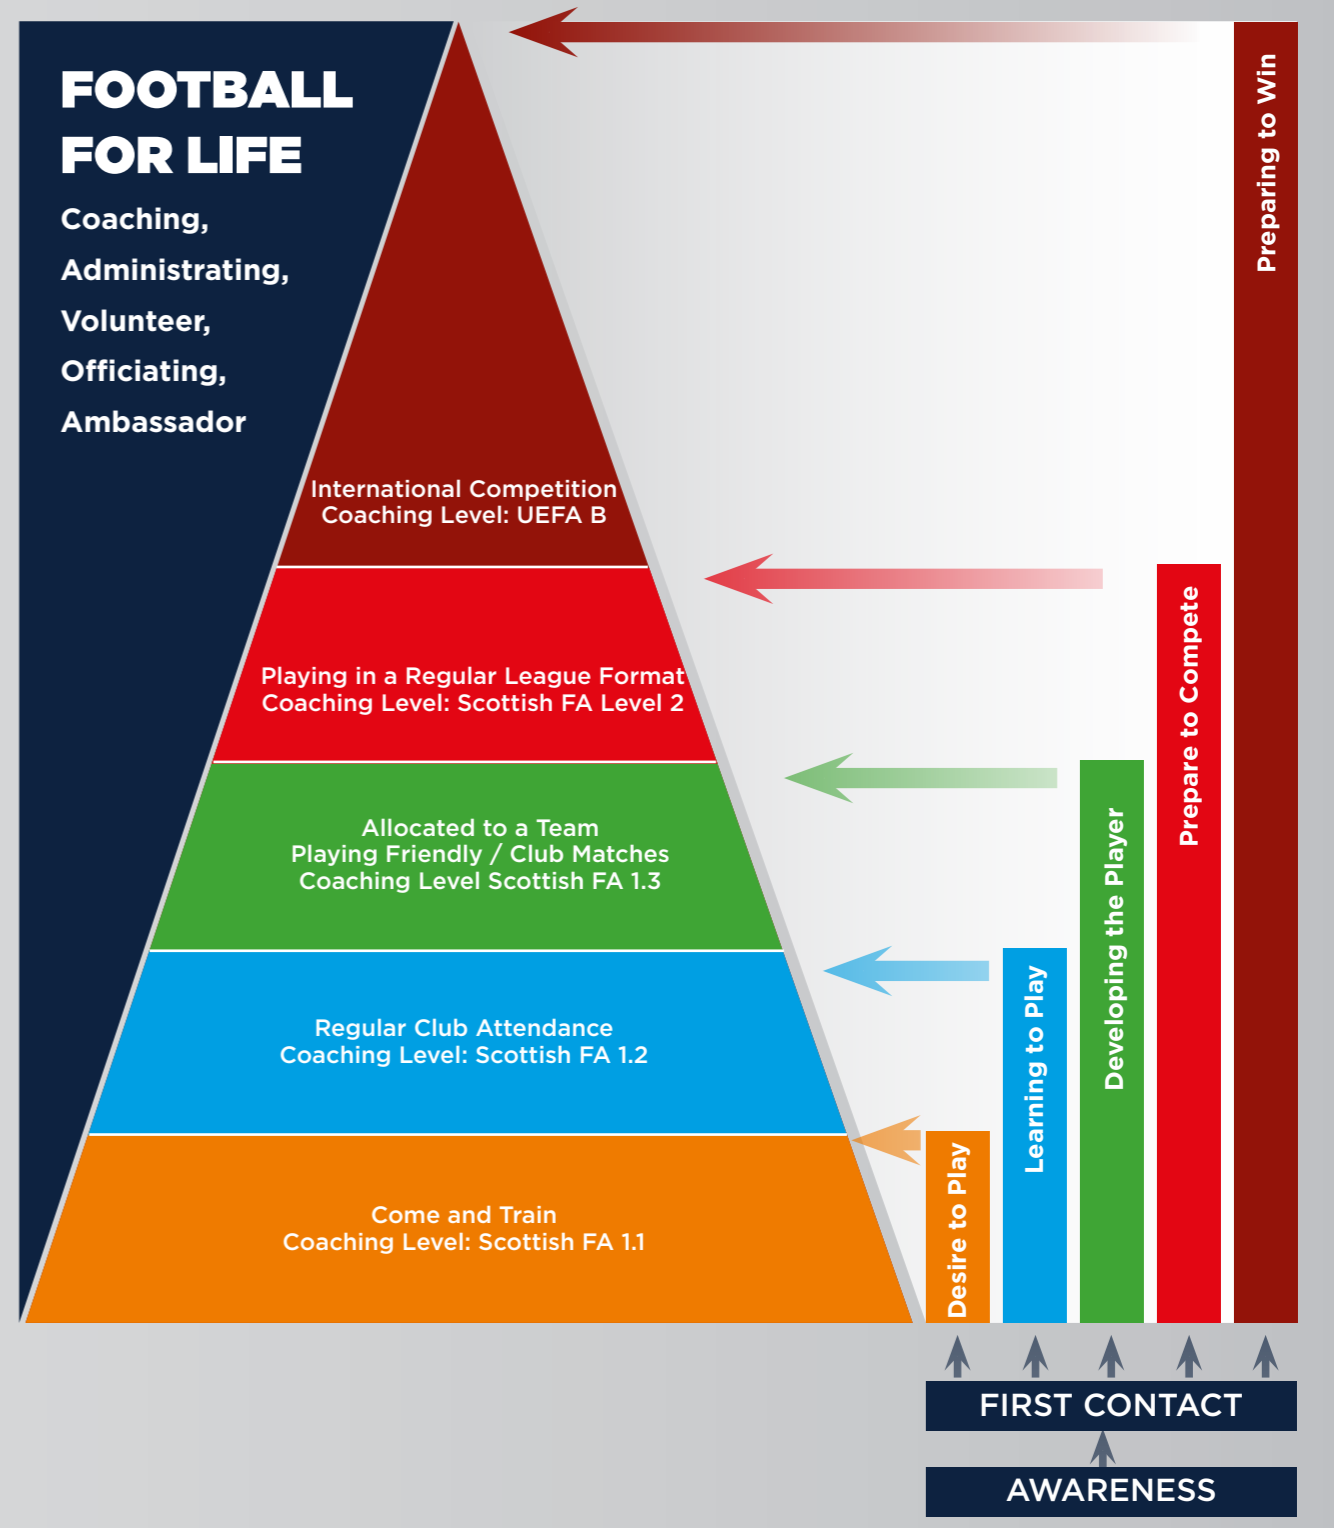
FOOTBALL FOR LIFE

Coaching,
Administrating,
Volunteer,
Officiating,
Ambassador

International Competition
Coaching Level: UEFA B

Playing in a Regular League Format
Coaching Level: Scottish FA Level 2

Allocated to a Team
Playing Friendly / Club Matches
Coaching Level Scottish FA 1.3

Regular Club Attendance
Coaching Level: Scottish FA 1.2

Come and Train
Coaching Level: Scottish FA 1.1

Preparing to Win

Prepare to Compete

Developing the Player

Learning to Play

Desire to Play

FIRST CONTACT

AWARENESS